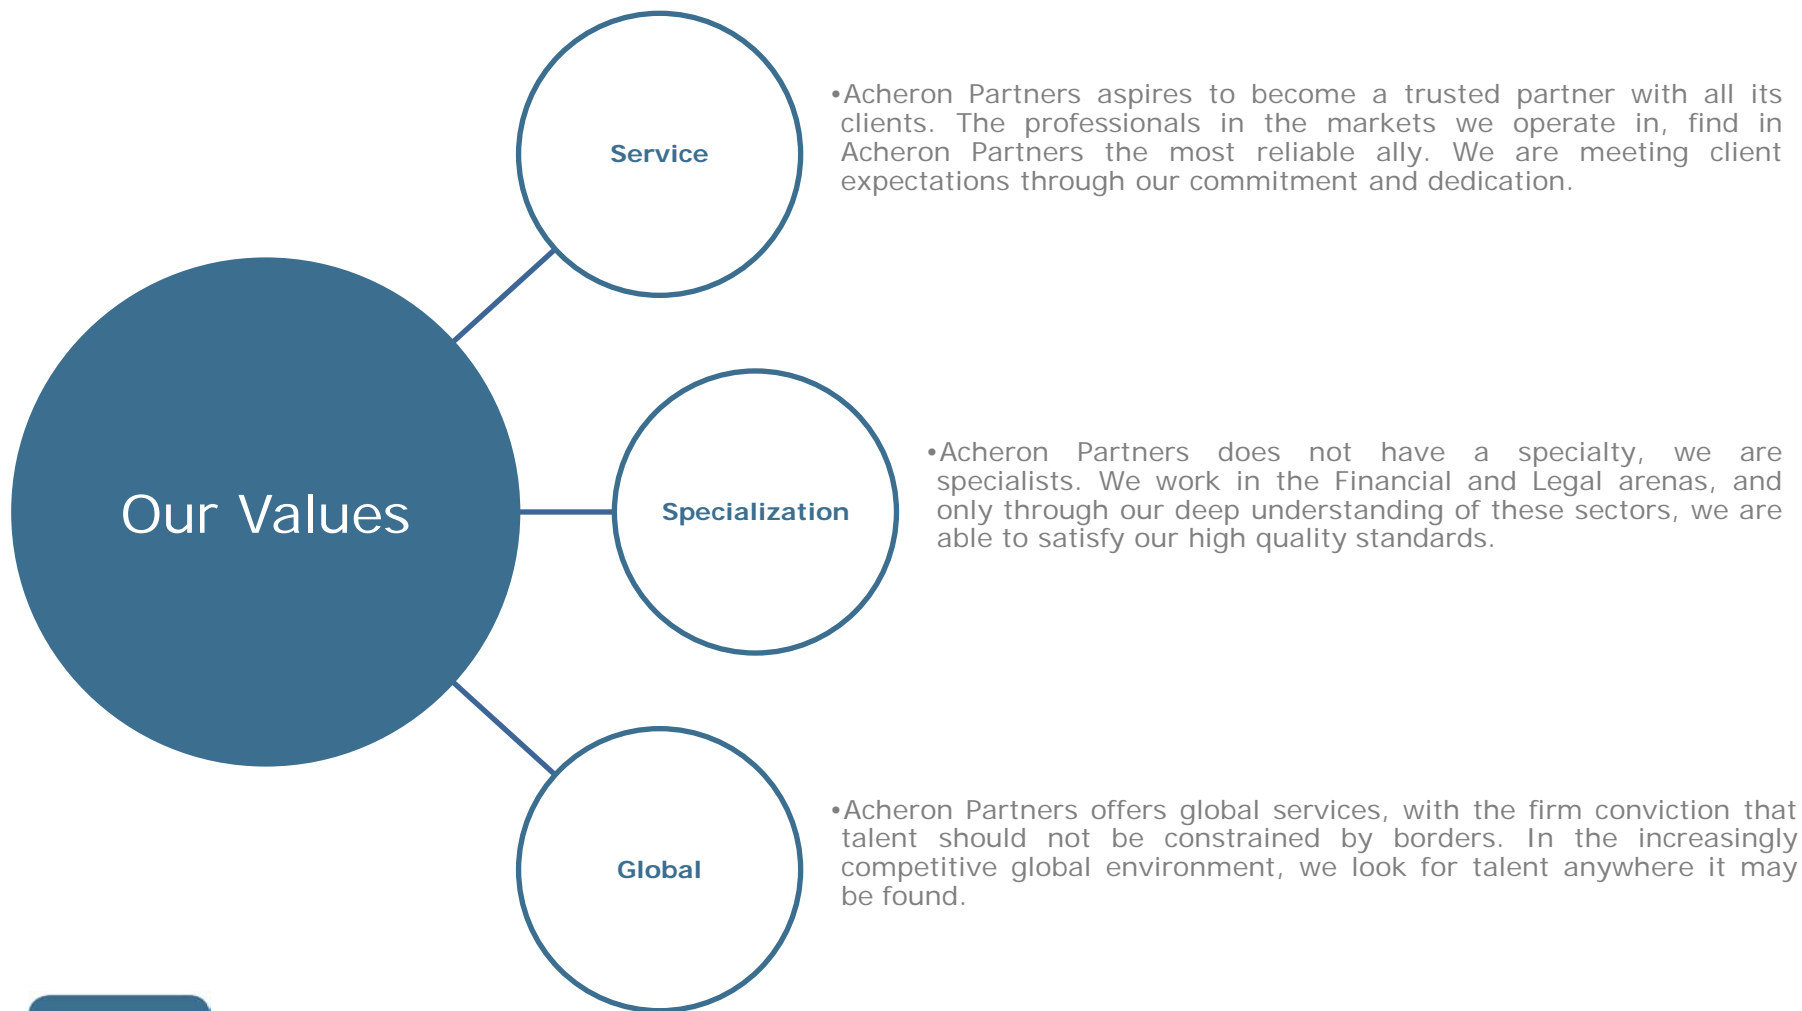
Our Values

Service

•Acheron Partners aspires to become a trusted partner with all its clients. The professionals in the markets we operate in, find in Acheron Partners the most reliable ally. We are meeting client expectations through our commitment and dedication.

Specialization

•Acheron Partners does not have a specialty, we are specialists. We work in the Financial and Legal arenas, and only through our deep understanding of these sectors, we are able to satisfy our high quality standards.

Global

•Acheron Partners offers global services, with the firm conviction that talent should not be constrained by borders. In the increasingly competitive global environment, we look for talent anywhere it may be found.